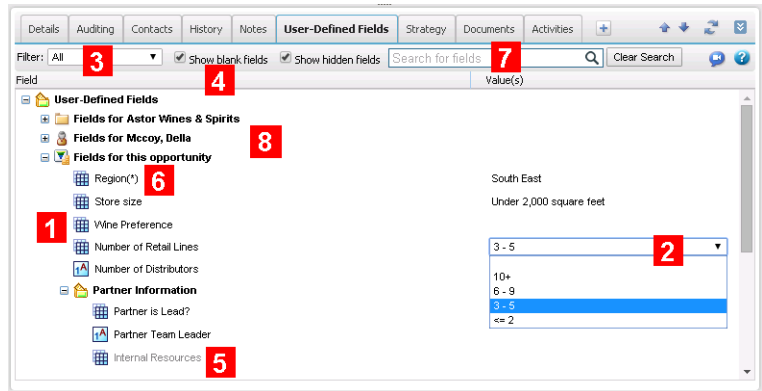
Details | Auditing | Contacts | History | Notes | User-Defined Fields | Strategy | Documents | Activities | +

Filter: All ▼ 3 Show blank fields 4 Show hidden fields Search for fields 7 Clear Search

Field | Value(s)

User-Defined Fields
Fields for Astor Wines & Spirits
Fields for Mccoy, Della 8
Fields for this opportunity
Region(*) 6 | South East
Store size | Under 2,000 square feet
1 Wine Preference
Number of Retail Lines | 3 - 5 ▼ 2
Number of Distributors | 10+
6 - 9
3 - 5
<= 2
Partner Information
Partner is Lead?
Partner Team Leader
Internal Resources 5